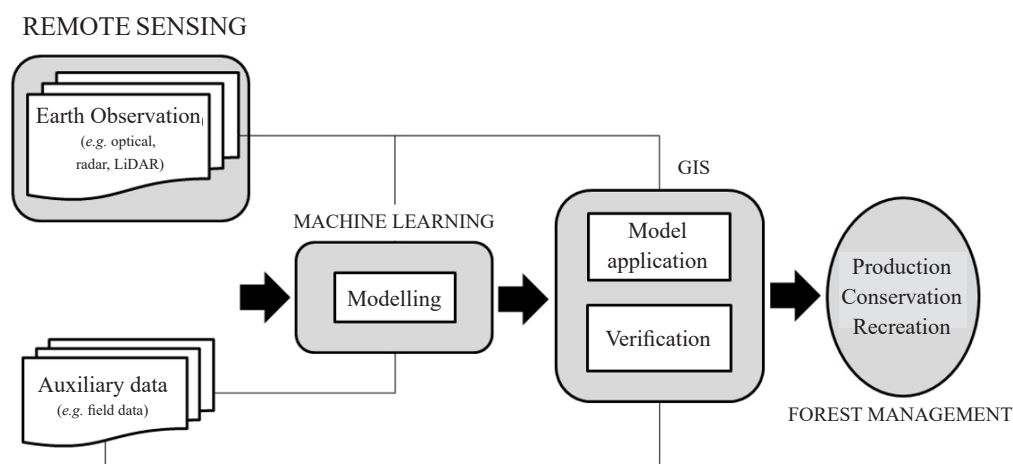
REMOTE SENSING

Earth Observation
(*e.g.* optical, radar, LiDAR)

GIS

MACHINE LEARNING

Model application

Modelling

Production
Conservation
Recreation

Verification

Auxiliary data
(*e.g.* field data)

FOREST MANAGEMENT